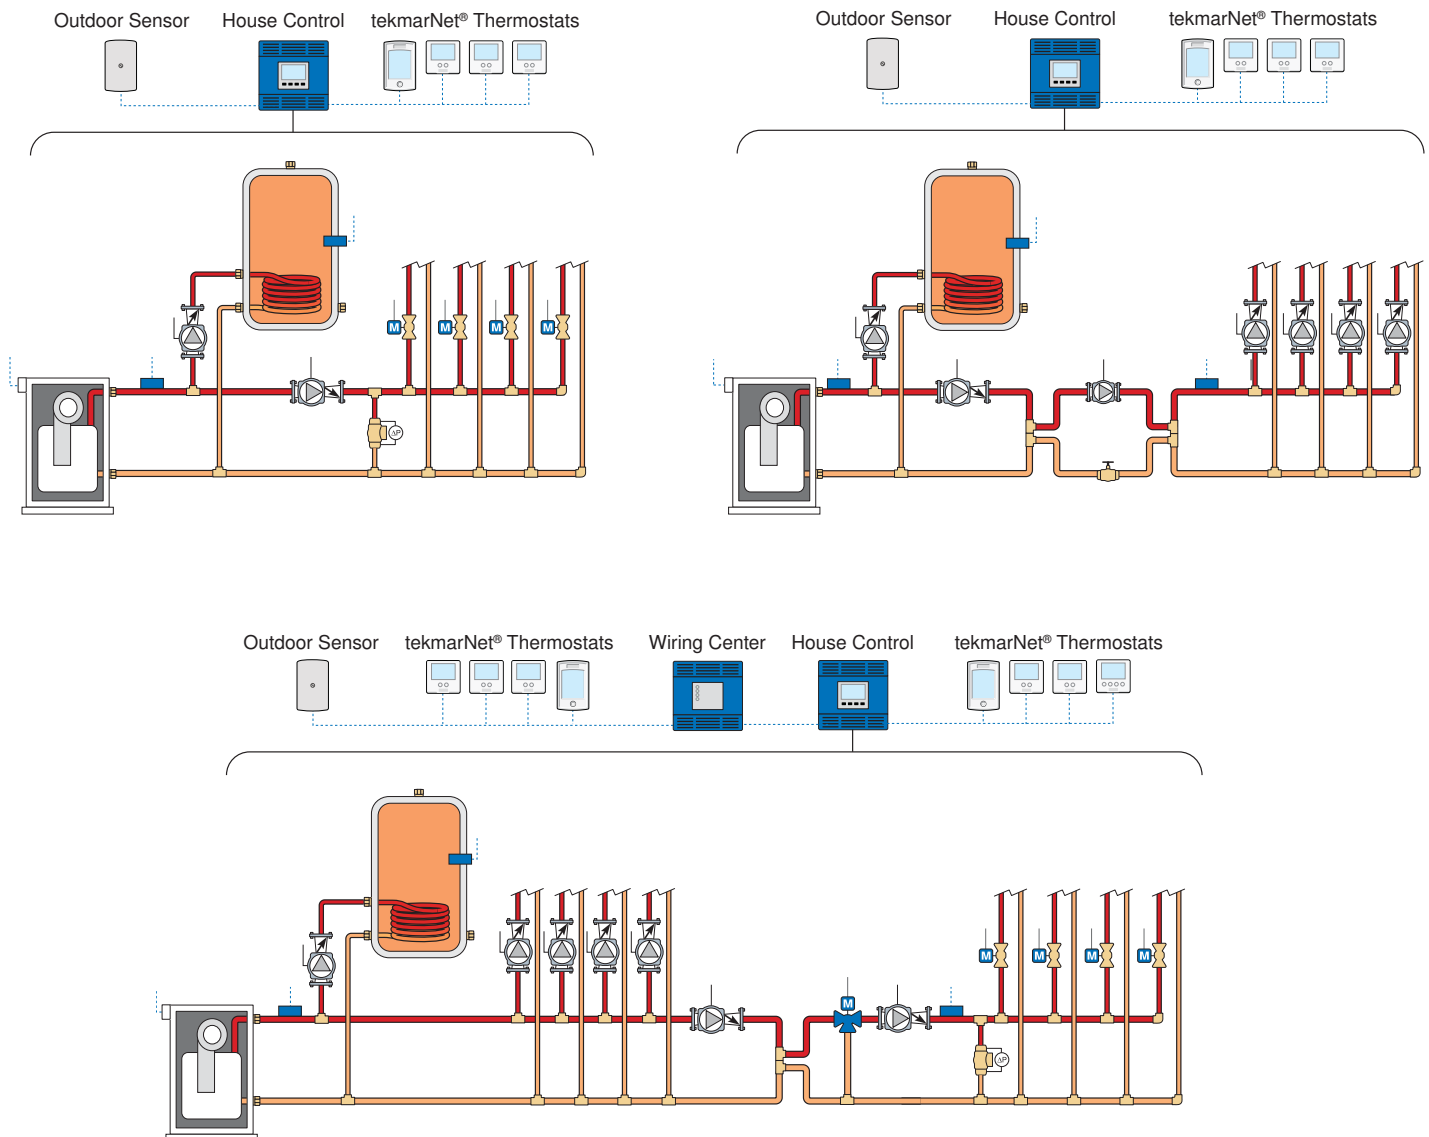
Outdoor Sensor House Control tekmarNet® Thermostats

M M M M

ΔP

Outdoor Sensor House Control tekmarNet® Thermostats

Outdoor Sensor tekmarNet® Thermostats Wiring Center House Control tekmarNet® Thermostats

M M M M M

ΔP